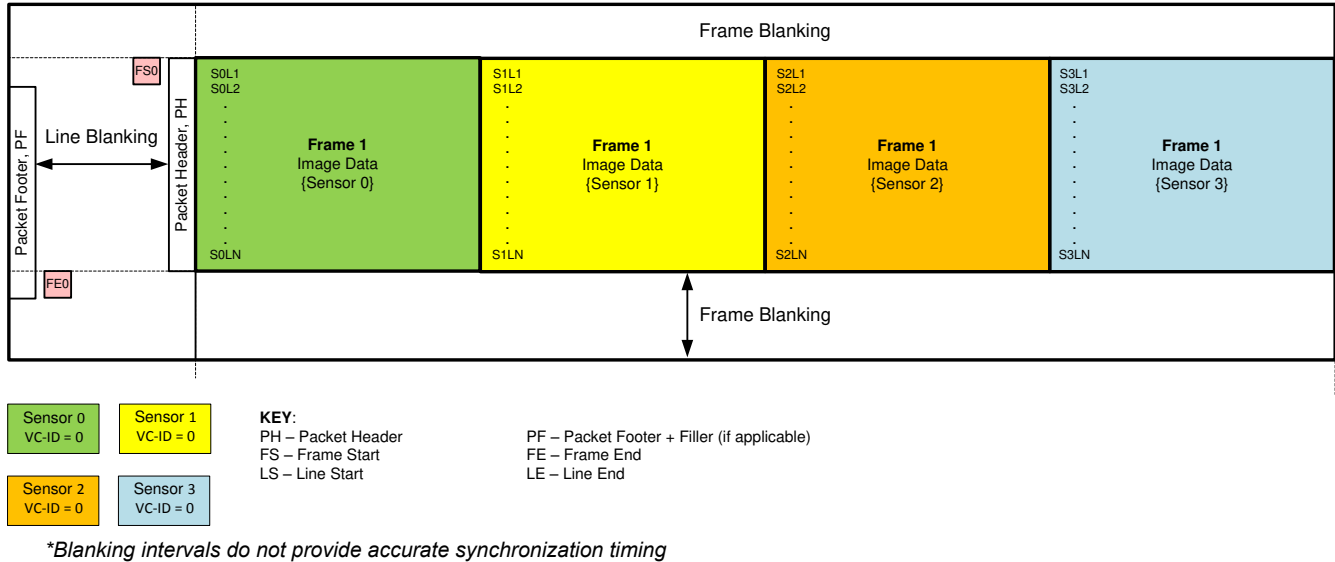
Frame Blanking

FS0

Packet Footer, PF

Line Blanking

Packet Header, PH

S0L1
S0L2
.
.
.
.
.
.
.
.
.
S0LN

**Frame 1**
Image Data
{Sensor 0}

S1L1
S1L2
.
.
.
.
.
.
.
.
.
S1LN

**Frame 1**
Image Data
{Sensor 1}

S2L1
S2L2
.
.
.
.
.
.
.
.
.
S2LN

**Frame 1**
Image Data
{Sensor 2}

S3L1
S3L2
.
.
.
.
.
.
.
.
.
S3LN

**Frame 1**
Image Data
{Sensor 3}

FE0

Frame Blanking

Sensor 0
VC-ID = 0

Sensor 1
VC-ID = 0

Sensor 2
VC-ID = 0

Sensor 3
VC-ID = 0

**KEY**:
PH – Packet Header
FS – Frame Start
LS – Line Start

PF – Packet Footer + Filler (if applicable)
FE – Frame End
LE – Line End

*\*Blanking intervals do not provide accurate synchronization timing*